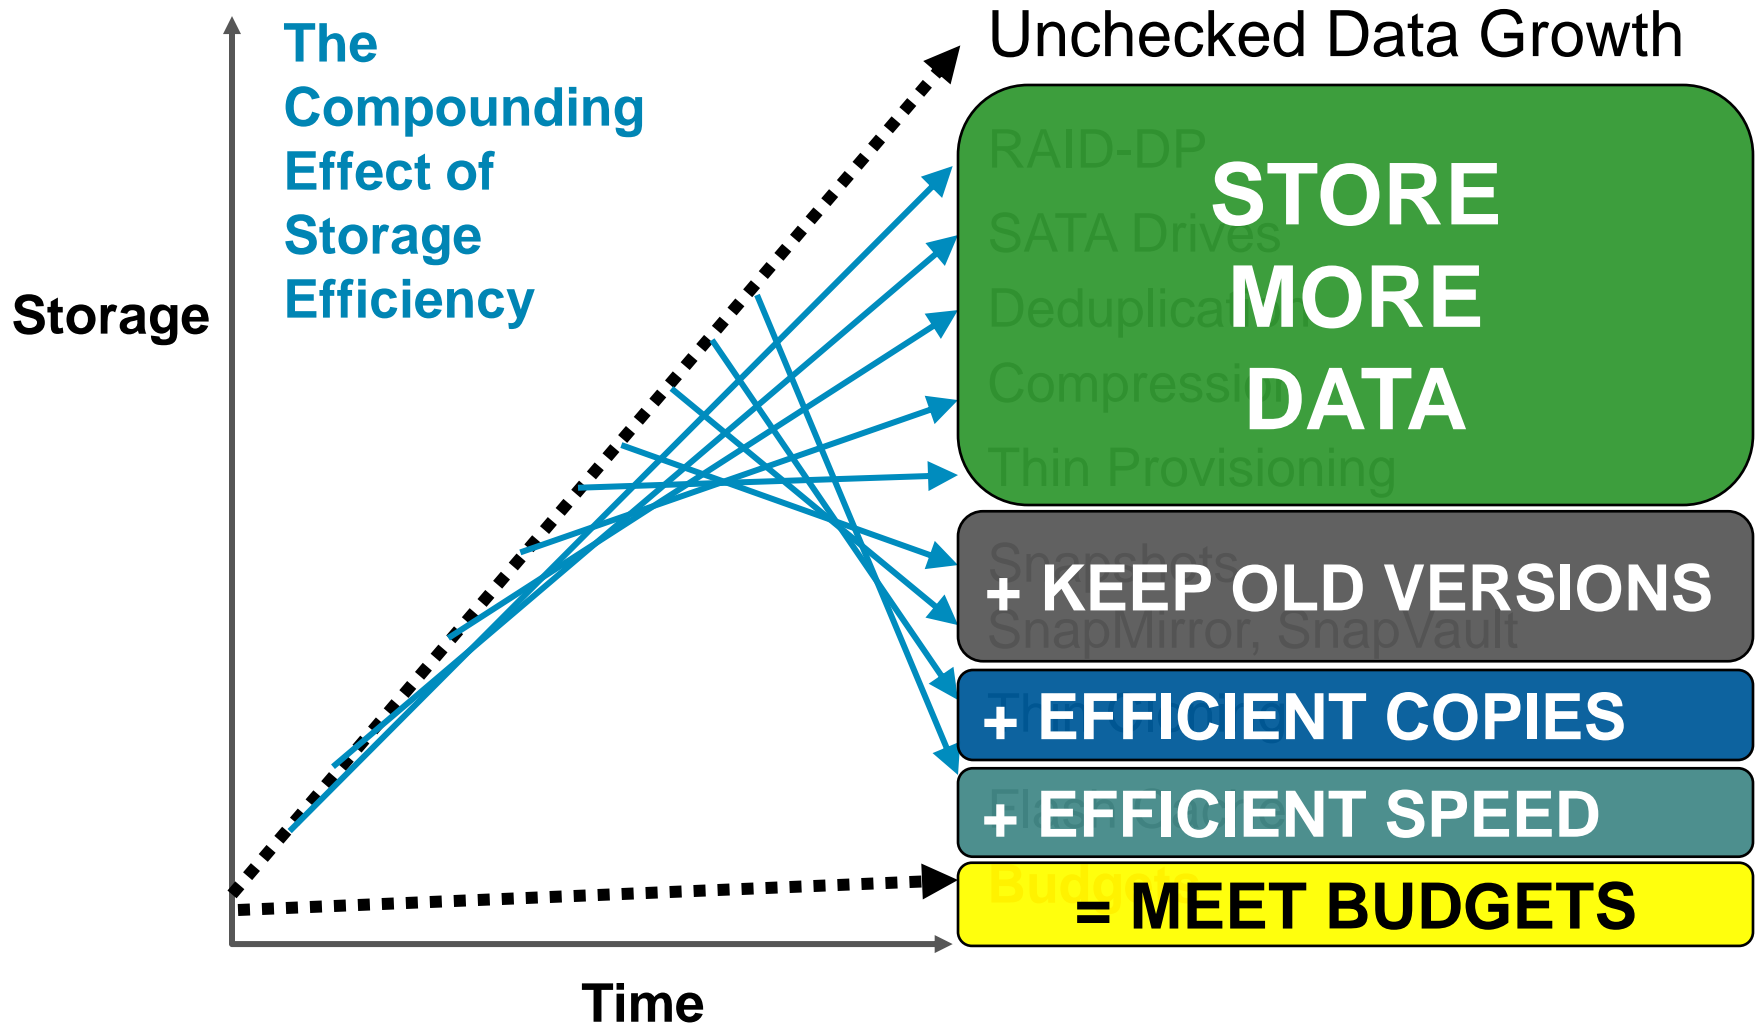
The Compounding Effect of Storage Efficiency

Storage

Unchecked Data Growth

RAID-DP
SATA Drives
Deduplicat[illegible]
Compressi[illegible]
Thin Provisioning

STORE MORE DATA

Snapshots
SnapMirror, SnapVault
+ KEEP OLD VERSIONS

Th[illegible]
+ EFFICIENT COPIES

Fl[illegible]
+ EFFICIENT SPEED

Budgets
= MEET BUDGETS

Time